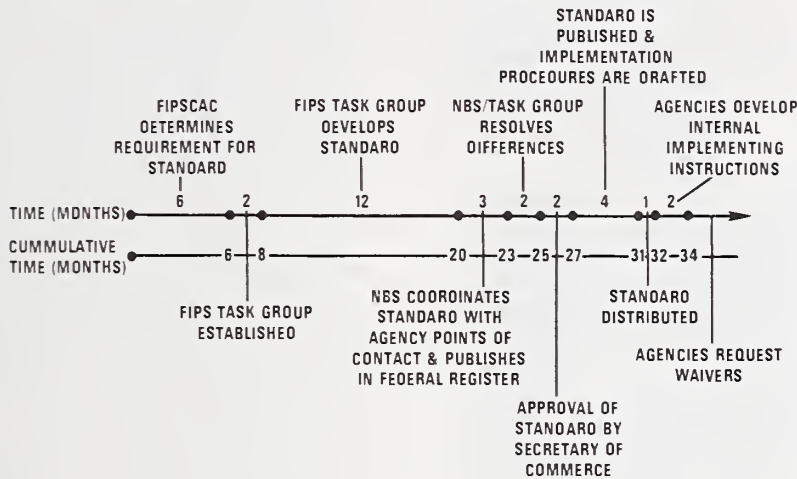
STANDARO IS PUBLISHED & IMPLEMENTATION PROCEOURES ARE ORAFTED

FIPSCAC OETERMINES REQUIREMENT FOR STANOARD

FIPS TASK GROUP OEVELOPS STANDARO

NBS/TASK GROUP RESOLVES OIFFERENCES

AGENCIES OEVELOP INTERNAL IMPLEMENTING INSTRUCTIONS

6 2 12 3 2 2 4 1 2

TIME (MDNTHS)

CUMMULATIVE TIME (MONTHS)

6 8 20 23 25 27 31 32 34

FIPS TASK GROUP ESTABLISHEO

NBS COOROINATES STANDARO WITH AGENCY POINTS OF CONTACT & PUBLISHES IN FEOERAL REGISTER

STANOARO DISTRIBUTED

AGENCIES REQUEST WAIVERS

APPROVAL OF STANOARO BY SECRETARY OF COMMERCE